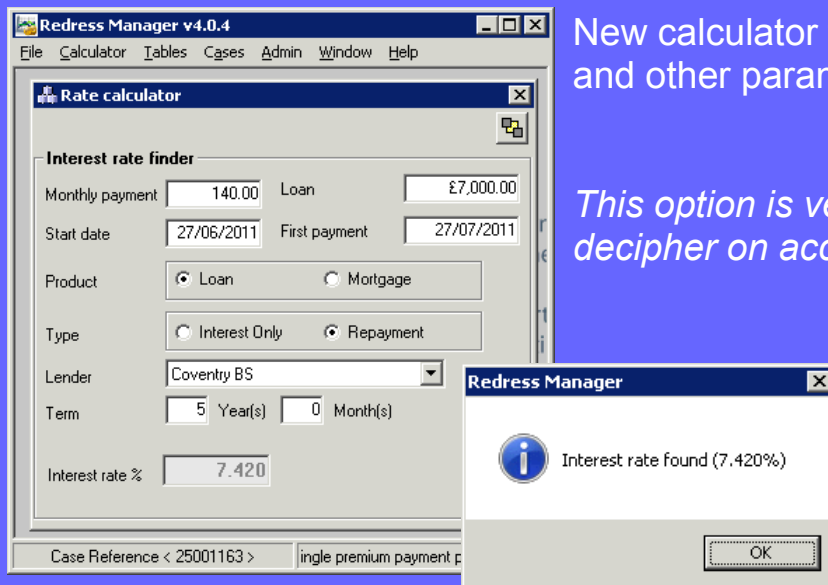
Redress Manager v4.0.4

File Calculator Tables Cases Admin Window Help

Rate calculator

Interest rate finder

Monthly payment 140.00 Loan £7,000.00

Start date 27/06/2011 First payment 27/07/2011

Product Loan Mortgage

Type Interest Only Repayment

Lender Coventry BS

Term 5 Year(s) 0 Month(s)

Interest rate % 7.420

Case Reference < 25001163 > ingle premium payment p

New calculator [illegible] and other param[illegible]

*This option is ve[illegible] decipher on acc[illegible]*

Redress Manager

Interest rate found (7.420%)

OK